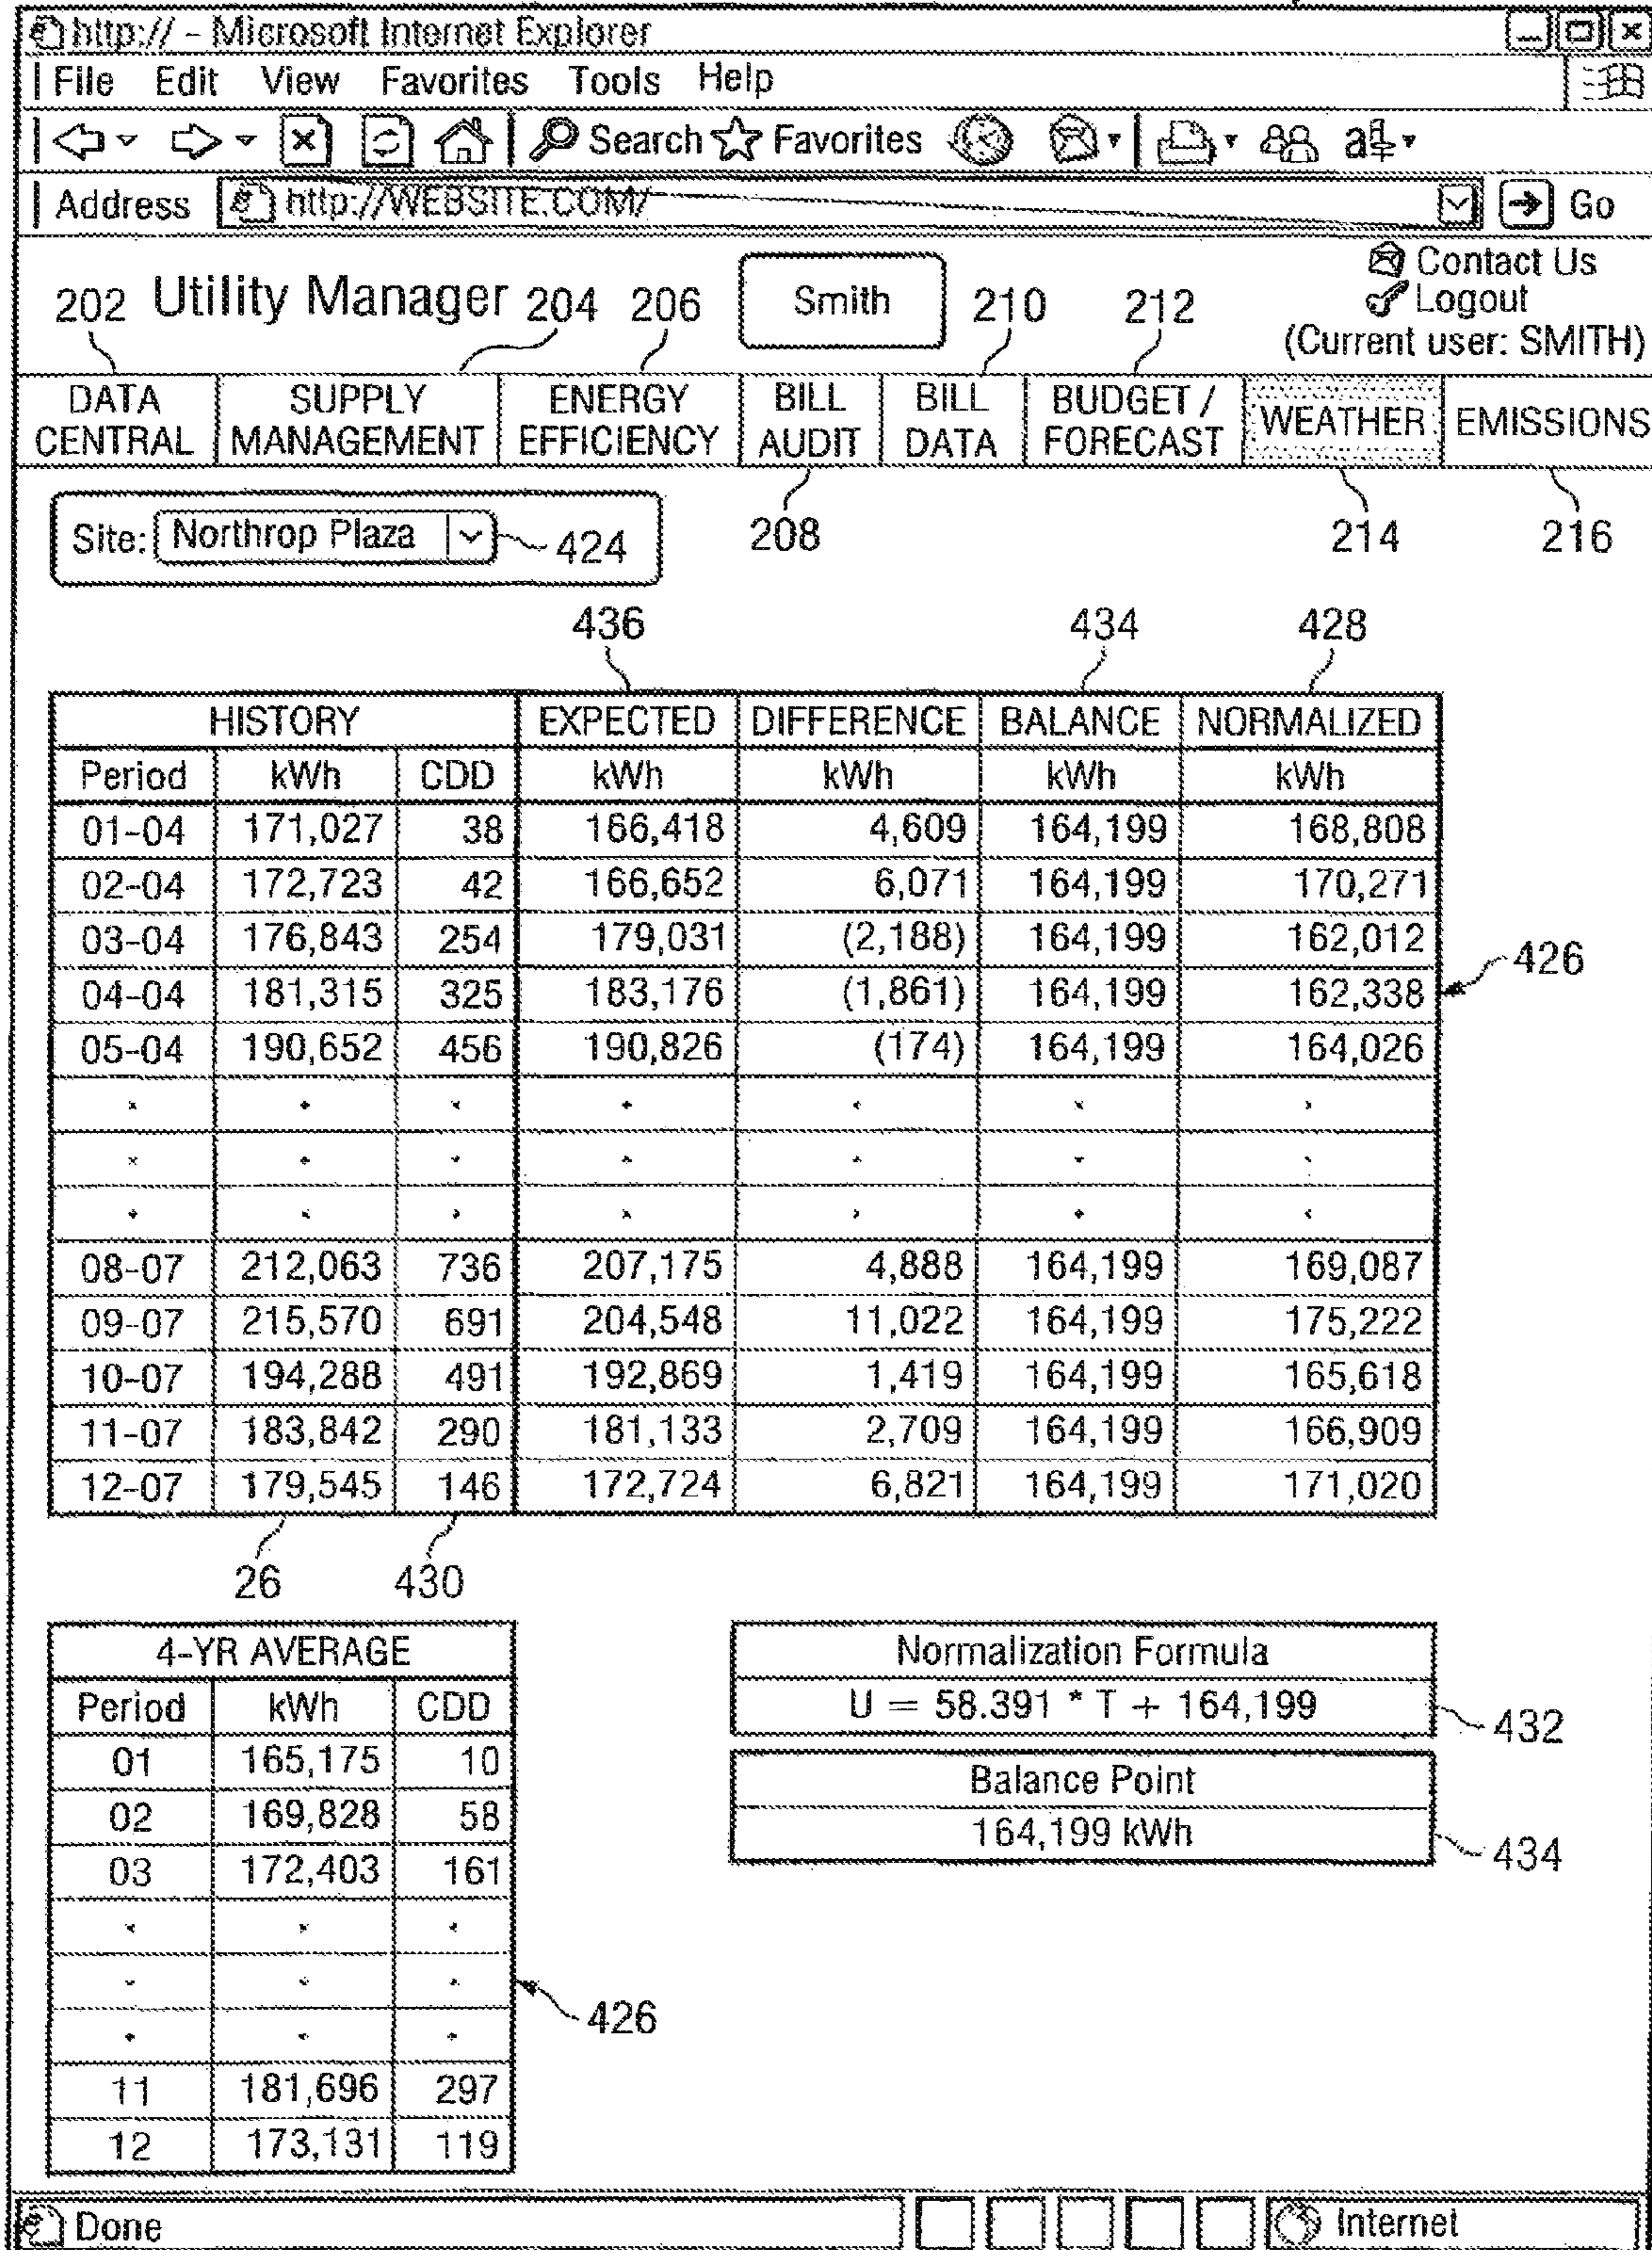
http:// - Microsoft Internet Explorer

File Edit View Favorites Tools Help

Search Favorites

Address http://WEBSITE.COM/ Go

202 Utility Manager 204 206 Smith 210 212 Contact Us Logout (Current user: SMITH)

DATA CENTRAL | SUPPLY MANAGEMENT | ENERGY EFFICIENCY | BILL AUDIT | BILL DATA | BUDGET / FORECAST | WEATHER | EMISSIONS

208 214 216

Site: Northrop Plaza 424

436 434 428

| HISTORY | | | EXPECTED | DIFFERENCE | BALANCE | NORMALIZED |
|---|---|---|---|---|---|---|
| Period | kWh | CDD | kWh | kWh | kWh | kWh |
| 01-04 | 171,027 | 38 | 166,418 | 4,609 | 164,199 | 168,808 |
| 02-04 | 172,723 | 42 | 166,652 | 6,071 | 164,199 | 170,271 |
| 03-04 | 176,843 | 254 | 179,031 | (2,188) | 164,199 | 162,012 |
| 04-04 | 181,315 | 325 | 183,176 | (1,861) | 164,199 | 162,338 |
| 05-04 | 190,652 | 456 | 190,826 | (174) | 164,199 | 164,026 |
| . | . | . | . | . | . | . |
| . | . | . | . | . | . | . |
| . | . | . | . | . | . | . |
| 08-07 | 212,063 | 736 | 207,175 | 4,888 | 164,199 | 169,087 |
| 09-07 | 215,570 | 691 | 204,548 | 11,022 | 164,199 | 175,222 |
| 10-07 | 194,288 | 491 | 192,869 | 1,419 | 164,199 | 165,618 |
| 11-07 | 183,842 | 290 | 181,133 | 2,709 | 164,199 | 166,909 |
| 12-07 | 179,545 | 146 | 172,724 | 6,821 | 164,199 | 171,020 |

426

26 430

| 4-YR AVERAGE | | |
|---|---|---|
| Period | kWh | CDD |
| 01 | 165,175 | 10 |
| 02 | 169,828 | 58 |
| 03 | 172,403 | 161 |
| . | . | . |
| . | . | . |
| . | . | . |
| 11 | 181,696 | 297 |
| 12 | 173,131 | 119 |

426

| Normalization Formula |
|---|
| U = 58.391 * T + 164,199 |

432

| Balance Point |
|---|
| 164,199 kWh |

434

Done Internet